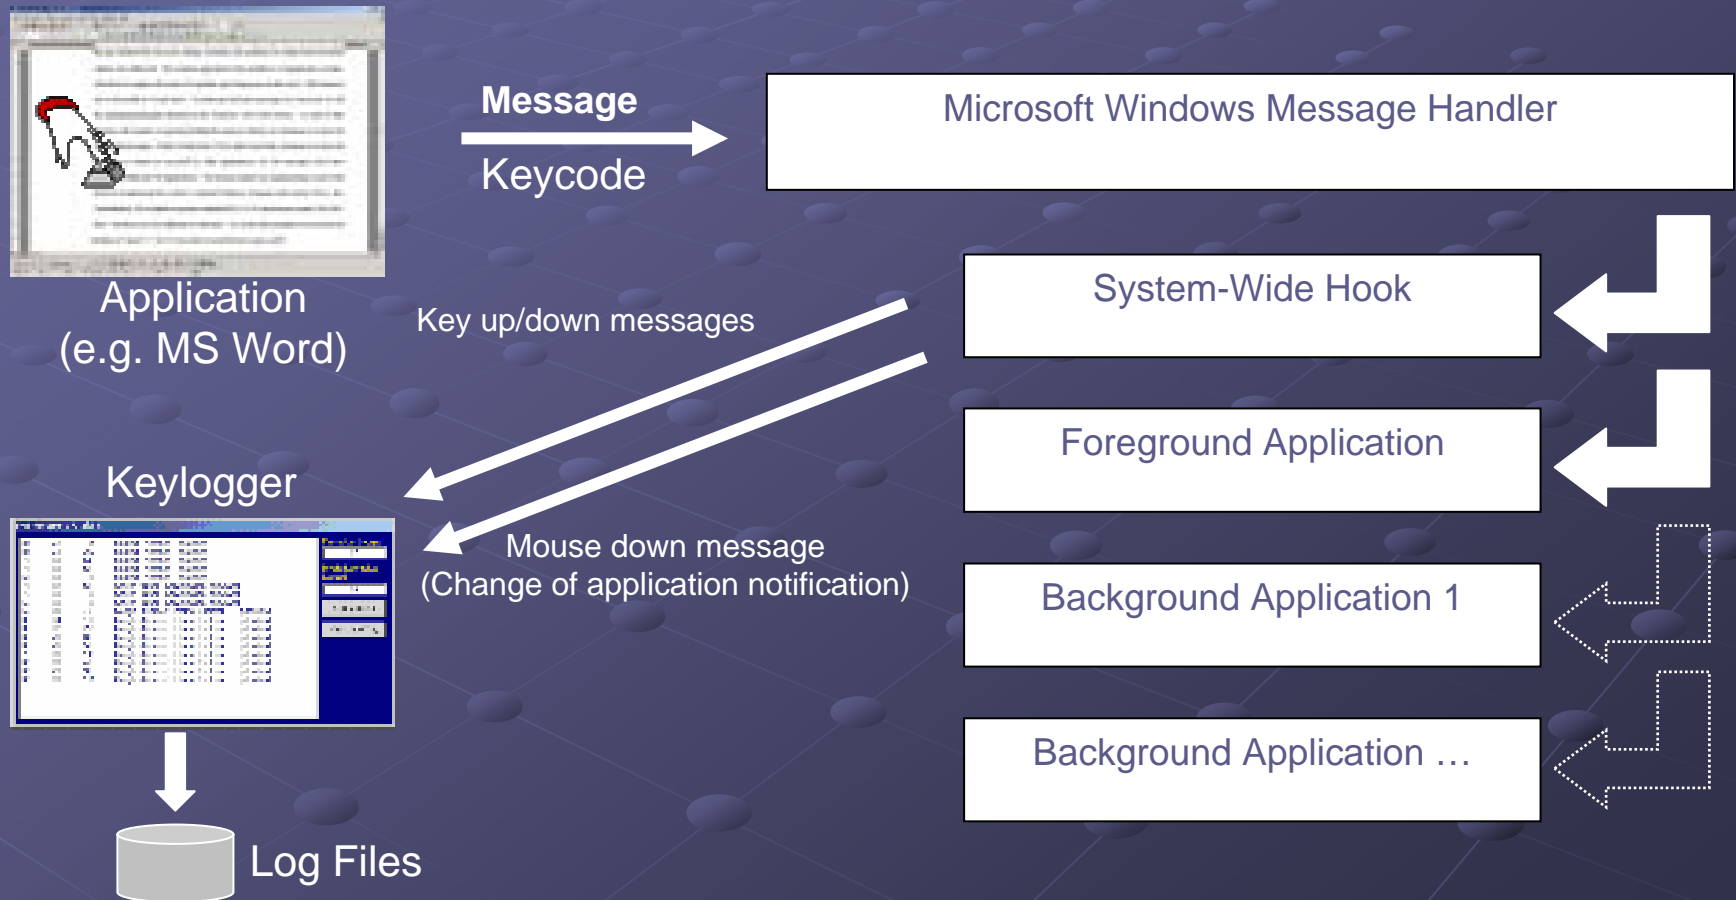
Application
(e.g. MS Word)

Message

Keycode

Microsoft Windows Message Handler

System-Wide Hook

Key up/down messages

Foreground Application

Keylogger

Mouse down message
(Change of application notification)

Background Application 1

Background Application …

Log Files